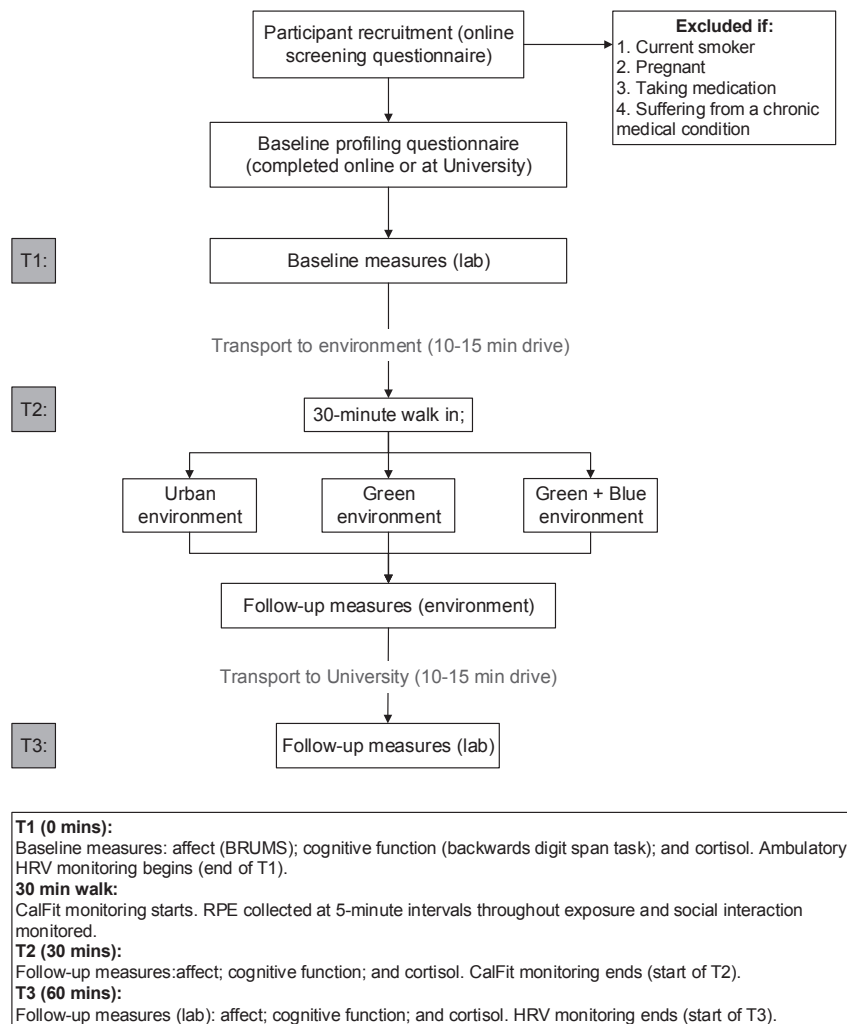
Participant recruitment (online screening questionnaire)

Excluded if:
1. Current smoker
2. Pregnant
3. Taking medication
4. Suffering from a chronic medical condition

Baseline profiling questionnaire (completed online or at University)

T1:

Baseline measures (lab)

Transport to environment (10-15 min drive)

T2:

30-minute walk in;

Urban environment

Green environment

Green + Blue environment

Follow-up measures (environment)

Transport to University (10-15 min drive)

T3:

Follow-up measures (lab)

**T1 (0 mins):**
Baseline measures: affect (BRUMS); cognitive function (backwards digit span task); and cortisol. Ambulatory HRV monitoring begins (end of T1).
**30 min walk:**
CalFit monitoring starts. RPE collected at 5-minute intervals throughout exposure and social interaction monitored.
**T2 (30 mins):**
Follow-up measures:affect; cognitive function; and cortisol. CalFit monitoring ends (start of T2).
**T3 (60 mins):**
Follow-up measures (lab): affect; cognitive function; and cortisol. HRV monitoring ends (start of T3).